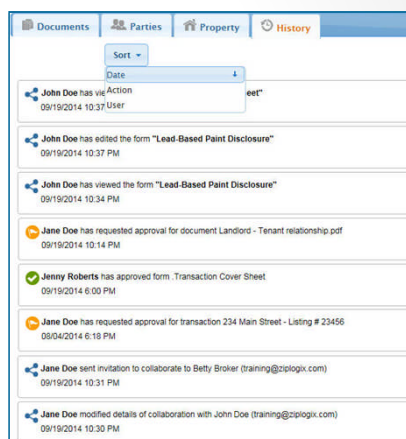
Documents Parties Property History

Sort

Date
Action
User

John Doe has vie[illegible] "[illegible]eet"
09/19/2014 10:37 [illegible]

John Doe has edited the form "Lead-Based Paint Disclosure"
09/19/2014 10:37 PM

John Doe has viewed the form "Lead-Based Paint Disclosure"
09/19/2014 10:34 PM

Jane Doe has requested approval for document Landlord - Tenant relationship.pdf
09/19/2014 10:14 PM

Jenny Roberts has approved form .Transaction Cover Sheet
09/19/2014 6:00 PM

Jane Doe has requested approval for transaction 234 Main Street - Listing # 23456
08/04/2014 6:18 PM

Jane Doe sent invitation to collaborate to Betty Broker (training@ziplogix.com)
09/19/2014 10:31 PM

Jane Doe modified details of collaboration with John Doe (training@ziplogix.com)
09/19/2014 10:30 PM